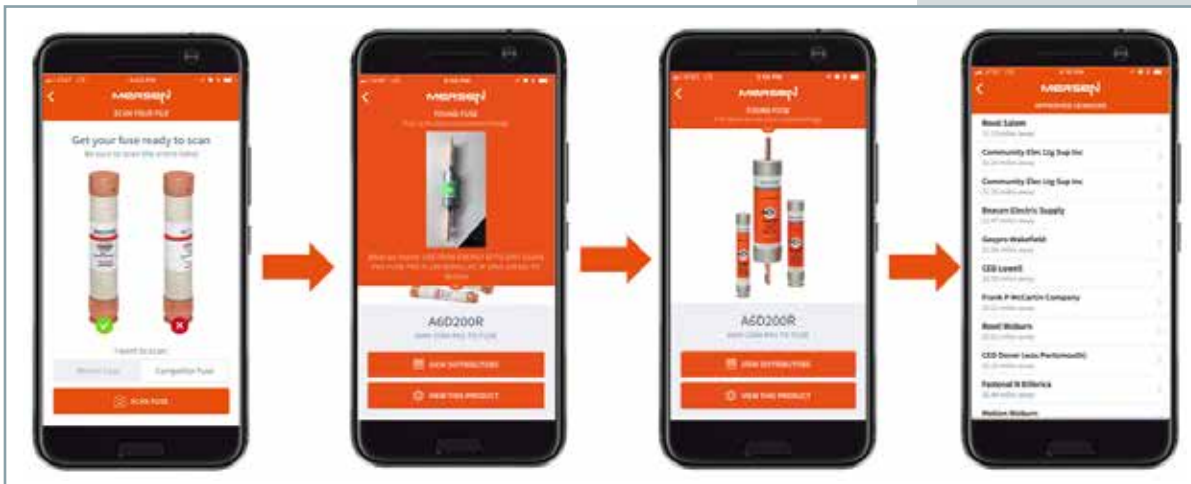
MERSEN
SCAN YOUR FUSE
Get your fuse ready to scan
Be sure to scan the entire label
I want to scan:
Mersen Fuse
Competitor Fuse
SCAN FUSE

MERSEN
FOUND FUSE
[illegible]
A6D200R
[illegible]
VIEW DISTRIBUTORS
VIEW THIS PRODUCT

MERSEN
FOUND FUSE
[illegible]
A6D200R
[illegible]
VIEW DISTRIBUTORS
VIEW THIS PRODUCT

MERSEN
APPROVED VENDORS
Rexel Salem
Community Elec Ltg Sup Inc
Community Elec Ltg Sup Inc
Beacon Electric Supply
Graybar Wakefield
CED Lowell
Frank P McCartin Company
Rexel Woburn
CED Dover (aka Portsmouth)
Fastenal N Billerica
Motion Woburn